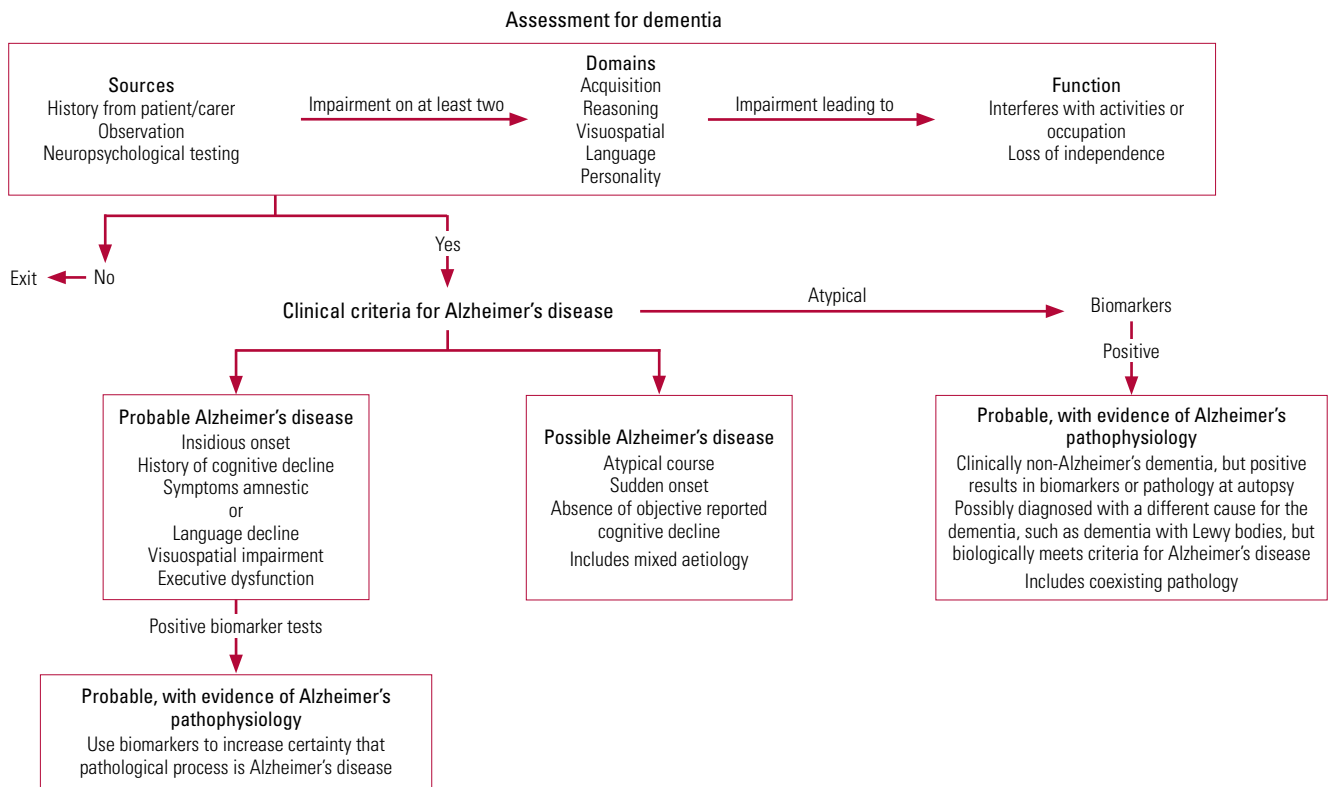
Assessment for dementia

Sources
History from patient/carer
Observation
Neuropsychological testing

Impairment on at least two

Domains
Acquisition
Reasoning
Visuospatial
Language
Personality

Impairment leading to

Function
Interferes with activities or occupation
Loss of independence

Yes

Exit No

Clinical criteria for Alzheimer's disease

Atypical

Biomarkers

Positive

Probable Alzheimer's disease
Insidious onset
History of cognitive decline
Symptoms amnestic
or
Language decline
Visuospatial impairment
Executive dysfunction

Possible Alzheimer's disease
Atypical course
Sudden onset
Absence of objective reported cognitive decline
Includes mixed aetiology

Probable, with evidence of Alzheimer's pathophysiology
Clinically non-Alzheimer's dementia, but positive results in biomarkers or pathology at autopsy
Possibly diagnosed with a different cause for the dementia, such as dementia with Lewy bodies, but biologically meets criteria for Alzheimer's disease
Includes coexisting pathology

Positive biomarker tests

Probable, with evidence of Alzheimer's pathophysiology
Use biomarkers to increase certainty that pathological process is Alzheimer's disease